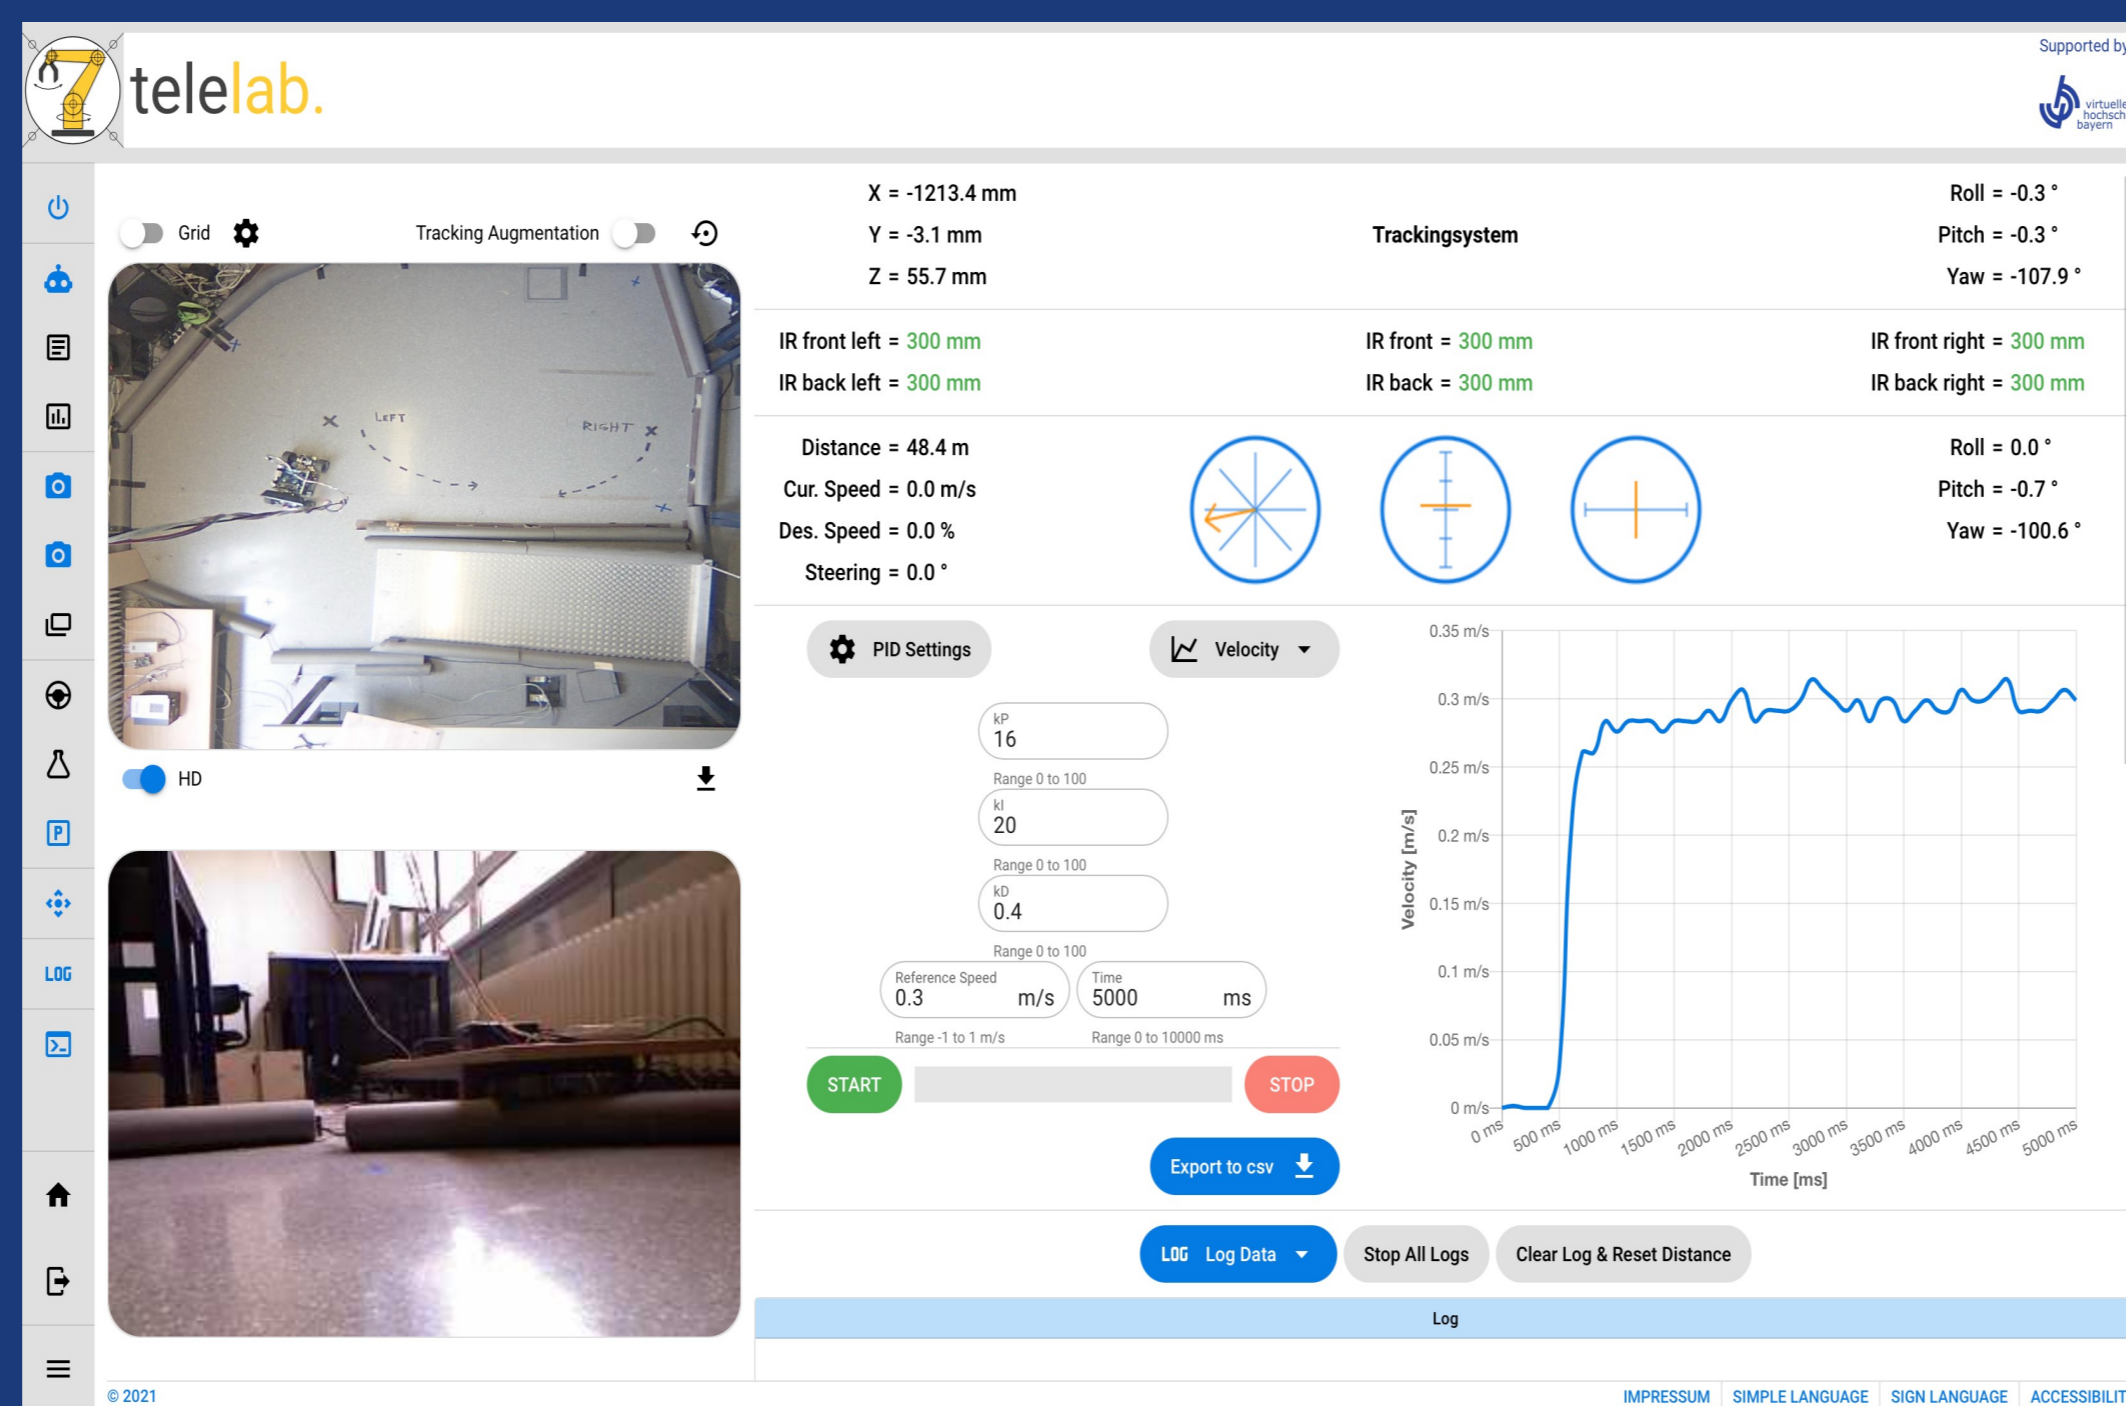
telelab.

Supported by

virtuelle hochschule bayern

Grid

Tracking Augmentation

LEFT

RIGHT

HD

X = -1213.4 mm

Y = -3.1 mm

Z = 55.7 mm

Trackingsystem

Roll = -0.3 °

Pitch = -0.3 °

Yaw = -107.9 °

IR front left = 300 mm

IR front = 300 mm

IR front right = 300 mm

IR back left = 300 mm

IR back = 300 mm

IR back right = 300 mm

Distance = 48.4 m

Cur. Speed = 0.0 m/s

Des. Speed = 0.0 %

Steering = 0.0 °

Roll = 0.0 °

Pitch = -0.7 °

Yaw = -100.6 °

PID Settings

Velocity

kP
16
Range 0 to 100

kI
20
Range 0 to 100

kD
0.4
Range 0 to 100

Reference Speed
0.3 m/s
Range -1 to 1 m/s

Time
5000 ms
Range 0 to 10000 ms

START

STOP

Export to csv

| 0.35 m/s |
| 0.3 m/s |
| 0.25 m/s |
| 0.2 m/s |
| 0.15 m/s |
| 0.1 m/s |
| 0.05 m/s |
| 0 m/s |

Velocity [m/s]

0 ms 500 ms 1000 ms 1500 ms 2000 ms 2500 ms 3000 ms 3500 ms 4000 ms 4500 ms 5000 ms

Time [ms]

LOG

LOG Log Data

Stop All Logs

Clear Log & Reset Distance

Log

© 2021

IMPRESSUM SIMPLE LANGUAGE SIGN LANGUAGE ACCESSIBILIT